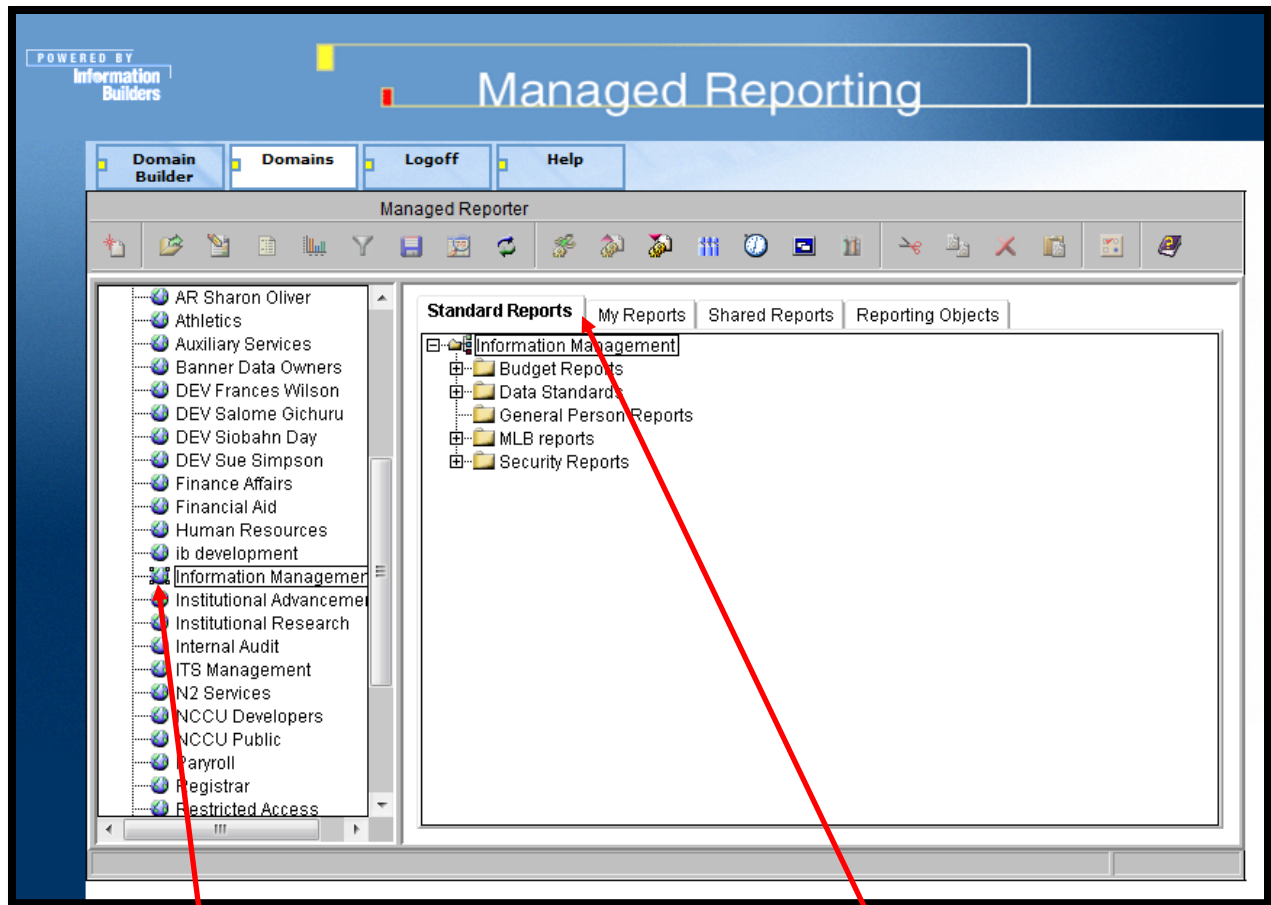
POWERED BY
Information Builders

Managed Reporting

Domain Builder
Domains
Logoff
Help

Managed Reporter

AR Sharon Oliver
Athletics
Auxiliary Services
Banner Data Owners
DEV Frances Wilson
DEV Salome Gichuru
DEV Siobahn Day
DEV Sue Simpson
Finance Affairs
Financial Aid
Human Resources
ib development
Information Managemen
Institutional Advanceme
Institutional Research
Internal Audit
ITS Management
N2 Services
NCCU Developers
NCCU Public
Paryroll
Registrar
Restricted Access

Standard Reports
My Reports
Shared Reports
Reporting Objects

Information Management
Budget Reports
Data Standards
General Person Reports
MLB reports
Security Reports